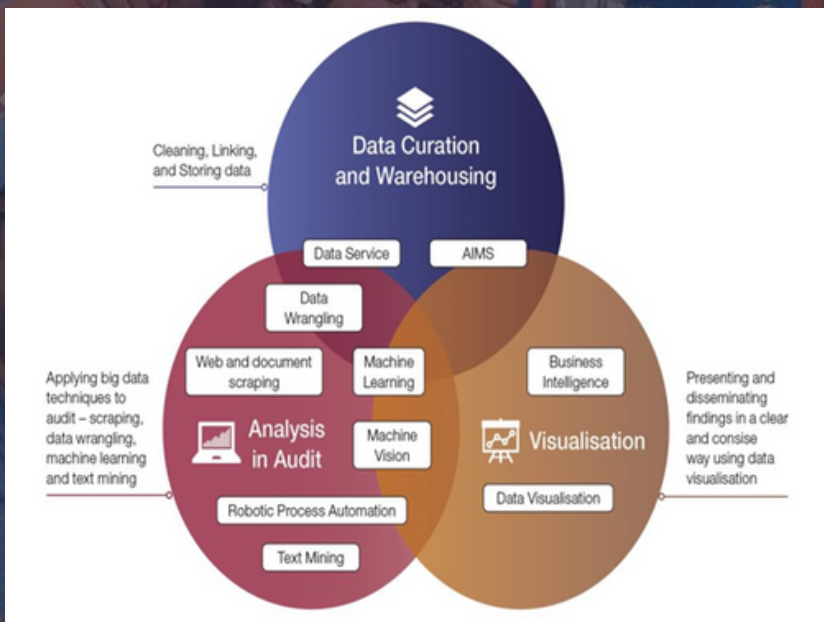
Data Curation and Warehousing

Cleaning, Linking, and Storing data

Data Service

AIMS

Data Wrangling

Web and document scraping

Machine Learning

Business Intelligence

Applying big data techniques to audit – scraping, data wrangling, machine learning and text mining

Analysis in Audit

Machine Vision

Visualisation

Presenting and disseminating findings in a clear and consise way using data visualisation

Data Visualisation

Robotic Process Automation

Text Mining